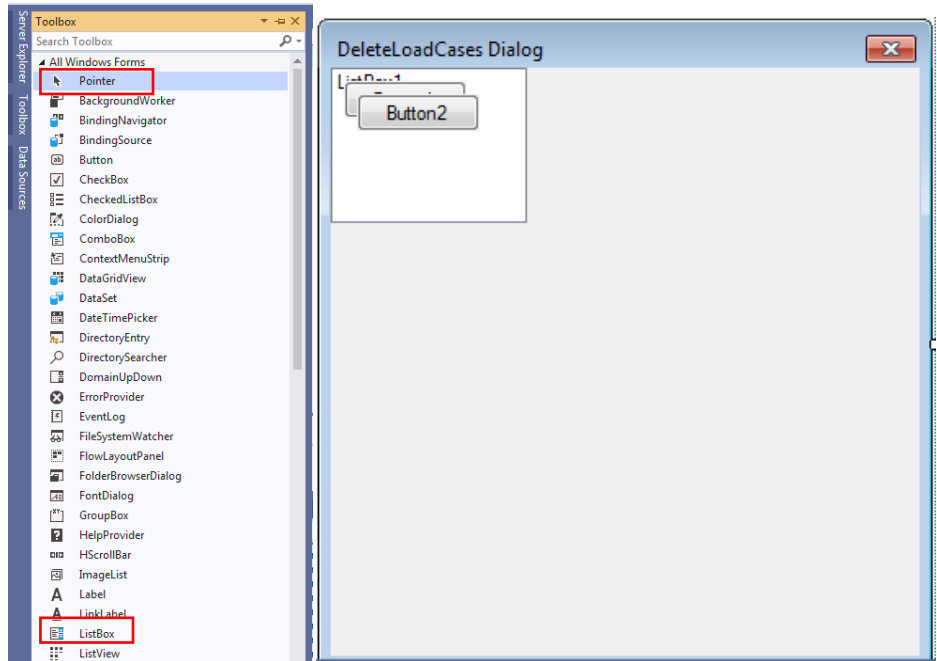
Server Explorer
Toolbox
Data Sources

Toolbox
Search Toolbox
All Windows Forms
Pointer
BackgroundWorker
BindingNavigator
BindingSource
Button
CheckBox
CheckedListBox
ColorDialog
ComboBox
ContextMenuStrip
DataGridView
DataSet
DateTimePicker
DirectoryEntry
DirectorySearcher
DomainUpDown
ErrorProvider
EventLog
FileSystemWatcher
FlowLayoutPanel
FolderBrowserDialog
FontDialog
GroupBox
HelpProvider
HScrollBar
ImageList
Label
LinkLabel
ListBox
ListView

DeleteLoadCases Dialog
ListBox1
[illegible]
Button2